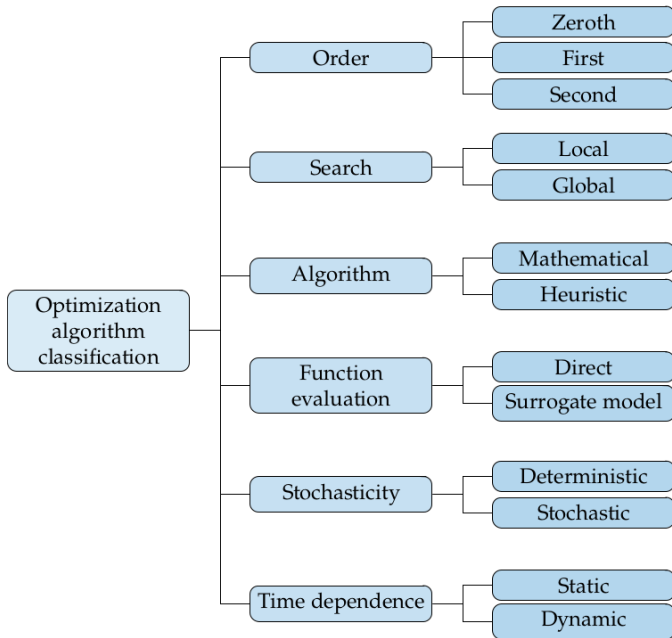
Optimization algorithm classification

Order
Zeroth
First
Second

Search
Local
Global

Algorithm
Mathematical
Heuristic

Function evaluation
Direct
Surrogate model

Stochasticity
Deterministic
Stochastic

Time dependence
Static
Dynamic